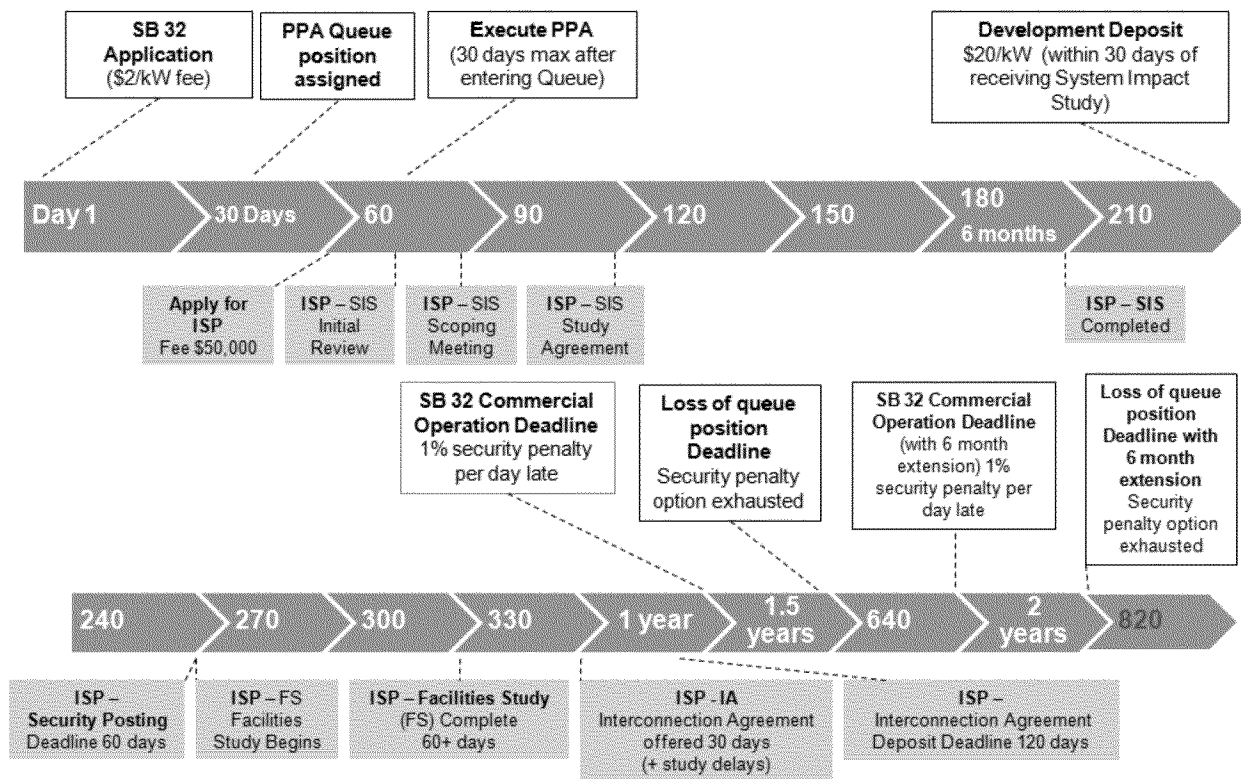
SB 32 Application ($2/kW fee)

PPA Queue position assigned

Execute PPA (30 days max after entering Queue)

Development Deposit $20/kW (within 30 days of receiving System Impact Study)

Day 1

30 Days

60

90

120

150

180 6 months

210

Apply for ISP Fee $50,000

ISP – SIS Initial Review

ISP – SIS Scoping Meeting

ISP – SIS Study Agreement

ISP – SIS Completed

SB 32 Commercial Operation Deadline 1% security penalty per day late

Loss of queue position Deadline Security penalty option exhausted

SB 32 Commercial Operation Deadline (with 6 month extension) 1% security penalty per day late

Loss of queue position Deadline with 6 month extension Security penalty option exhausted

240

270

300

330

1 year

1.5 years

640

2 years

820

ISP – Security Posting Deadline 60 days

ISP – FS Facilities Study Begins

ISP – Facilities Study (FS) Complete 60+ days

ISP - IA Interconnection Agreement offered 30 days (+ study delays)

ISP – Interconnection Agreement Deposit Deadline 120 days